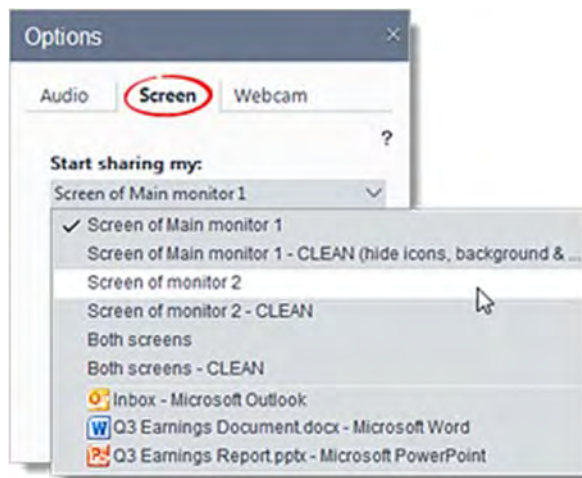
Options ×

Audio Screen Webcam

?

Start sharing my:

Screen of Main monitor 1

✓ Screen of Main monitor 1

Screen of Main monitor 1 - CLEAN (hide icons, background & ...

Screen of monitor 2

Screen of monitor 2 - CLEAN

Both screens

Both screens - CLEAN

Inbox - Microsoft Outlook

Q3 Earnings Document.docx - Microsoft Word

Q3 Earnings Report.pptx - Microsoft PowerPoint